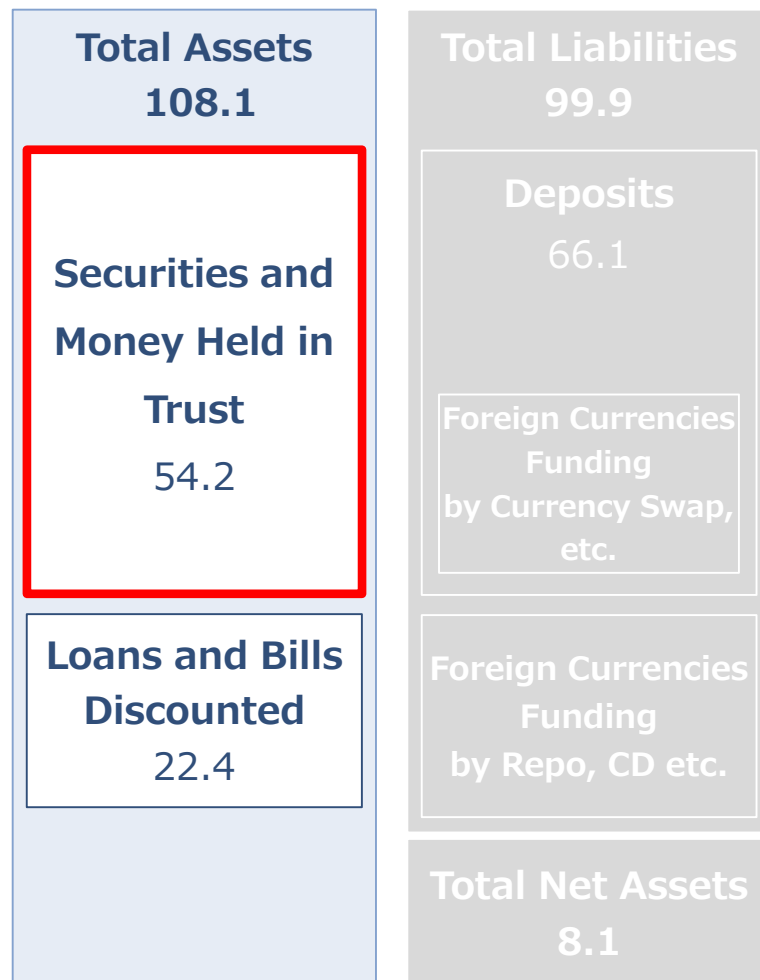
Total Assets
108.1

Securities and Money Held in Trust
54.2

Loans and Bills Discounted
22.4

Total Liabilities
99.9

Deposits
66.1

Foreign Currencies Funding by Currency Swap, etc.

Foreign Currencies Funding by Repo, CD etc.

Total Net Assets
8.1